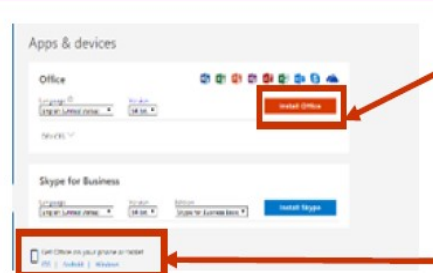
Apps & devices

Office

Language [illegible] | Version
English (United States) ▼ | 64-bit ▼

Install Office

Other OS ▼

Skype for Business

Language | Version | Edition
English (United States) ▼ | 64-bit ▼ | Skype for Business Basic ▼

Install Skype

Get Office on your phone or tablet
iOS | Android | Windows